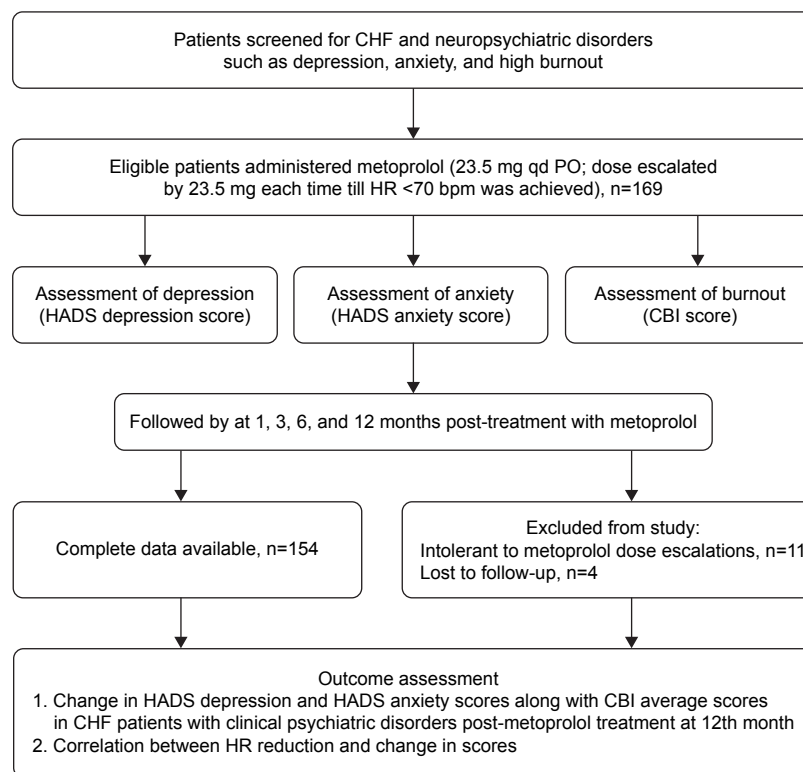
Patients screened for CHF and neuropsychiatric disorders such as depression, anxiety, and high burnout

Eligible patients administered metoprolol (23.5 mg qd PO; dose escalated by 23.5 mg each time till HR <70 bpm was achieved), n=169

Assessment of depression (HADS depression score)

Assessment of anxiety (HADS anxiety score)

Assessment of burnout (CBI score)

Followed by at 1, 3, 6, and 12 months post-treatment with metoprolol

Complete data available, n=154

Excluded from study:
Intolerant to metoprolol dose escalations, n=11
Lost to follow-up, n=4

Outcome assessment
1. Change in HADS depression and HADS anxiety scores along with CBI average scores in CHF patients with clinical psychiatric disorders post-metoprolol treatment at 12th month
2. Correlation between HR reduction and change in scores